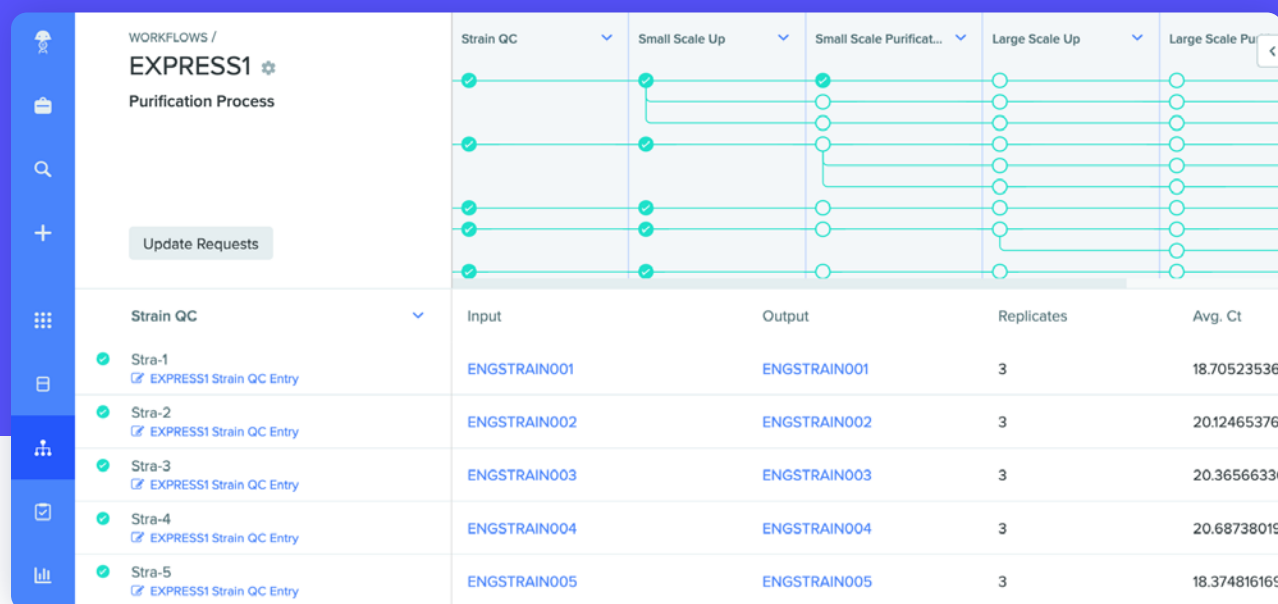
WORKFLOWS /

EXPRESS1

Purification Process

Update Requests

Strain QC

Small Scale Up

Small Scale Purificat...

Large Scale Up

Large Scale Pu

Strain QC

| | Input | Output | Replicates | Avg. Ct |
|---|---|---|---|---|
| Stra-1 EXPRESS1 Strain QC Entry | ENGSTRAIN001 | ENGSTRAIN001 | 3 | 18.70523536 |
| Stra-2 EXPRESS1 Strain QC Entry | ENGSTRAIN002 | ENGSTRAIN002 | 3 | 20.12465376 |
| Stra-3 EXPRESS1 Strain QC Entry | ENGSTRAIN003 | ENGSTRAIN003 | 3 | 20.36566336 |
| Stra-4 EXPRESS1 Strain QC Entry | ENGSTRAIN004 | ENGSTRAIN004 | 3 | 20.68738019 |
| Stra-5 EXPRESS1 Strain QC Entry | ENGSTRAIN005 | ENGSTRAIN005 | 3 | 18.37481616 |